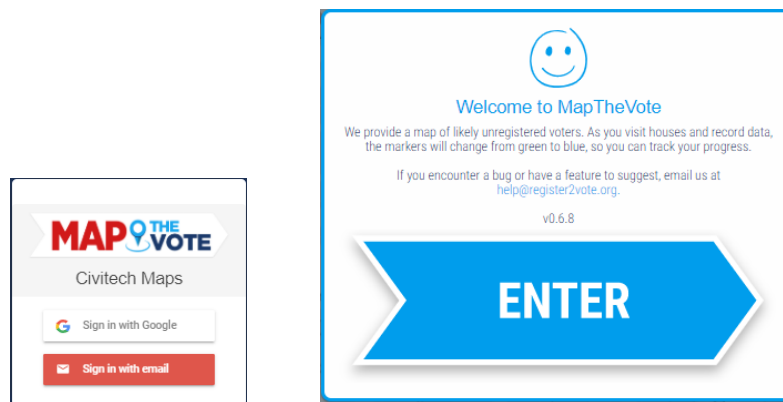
MAP THE VOTE

Civitech Maps

Sign in with Google

Sign in with email

Welcome to MapTheVote

We provide a map of likely unregistered voters. As you visit houses and record data, the markers will change from green to blue, so you can track your progress.

If you encounter a bug or have a feature to suggest, email us at help@register2vote.org.

v0.6.8

ENTER